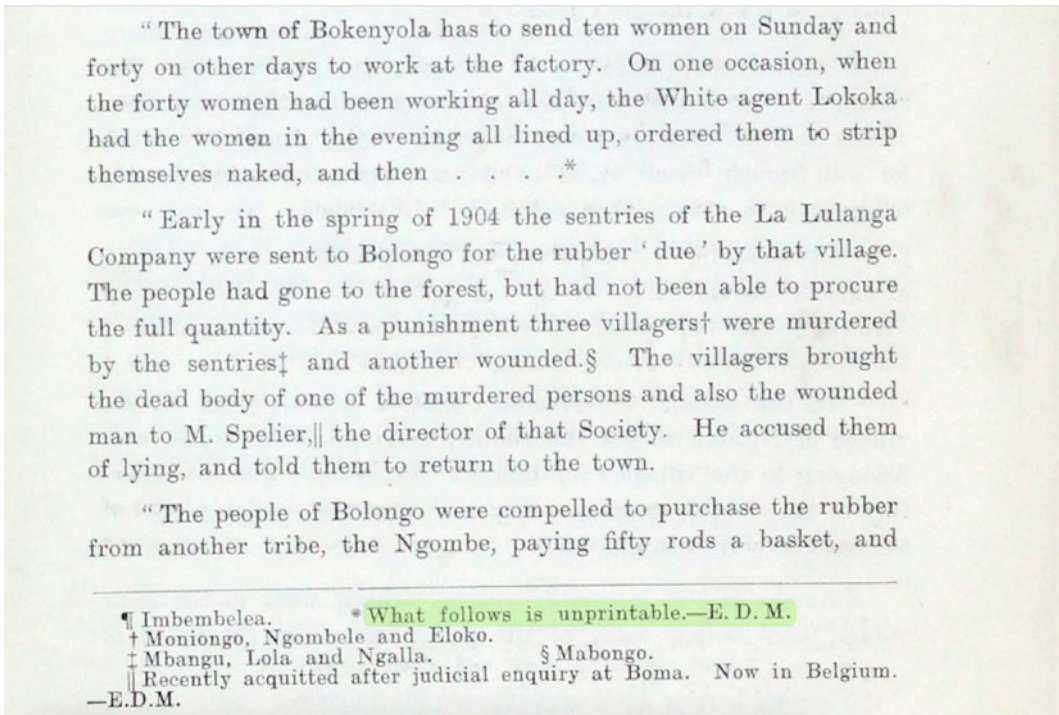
"The town of Bokenyola has to send ten women on Sunday and forty on other days to work at the factory. On one occasion, when the forty women had been working all day, the White agent Lokoka had the women in the evening all lined up, ordered them to strip themselves naked, and then . . . .*

"Early in the spring of 1904 the sentries of the La Lulanga Company were sent to Bolongo for the rubber 'due' by that village. The people had gone to the forest, but had not been able to procure the full quantity. As a punishment three villagers† were murdered by the sentries‡ and another wounded.§ The villagers brought the dead body of one of the murdered persons and also the wounded man to M. Spelier,‖ the director of that Society. He accused them of lying, and told them to return to the town.

"The people of Bolongo were compelled to purchase the rubber from another tribe, the Ngombe, paying fifty rods a basket, and

¶ Imbembelea. * What follows is unprintable.—E. D. M.
† Moniongo, Ngombele and Eloko.
‡ Mbangu, Lola and Ngalla. § Mabongo.
‖ Recently acquitted after judicial enquiry at Boma. Now in Belgium. —E.D.M.